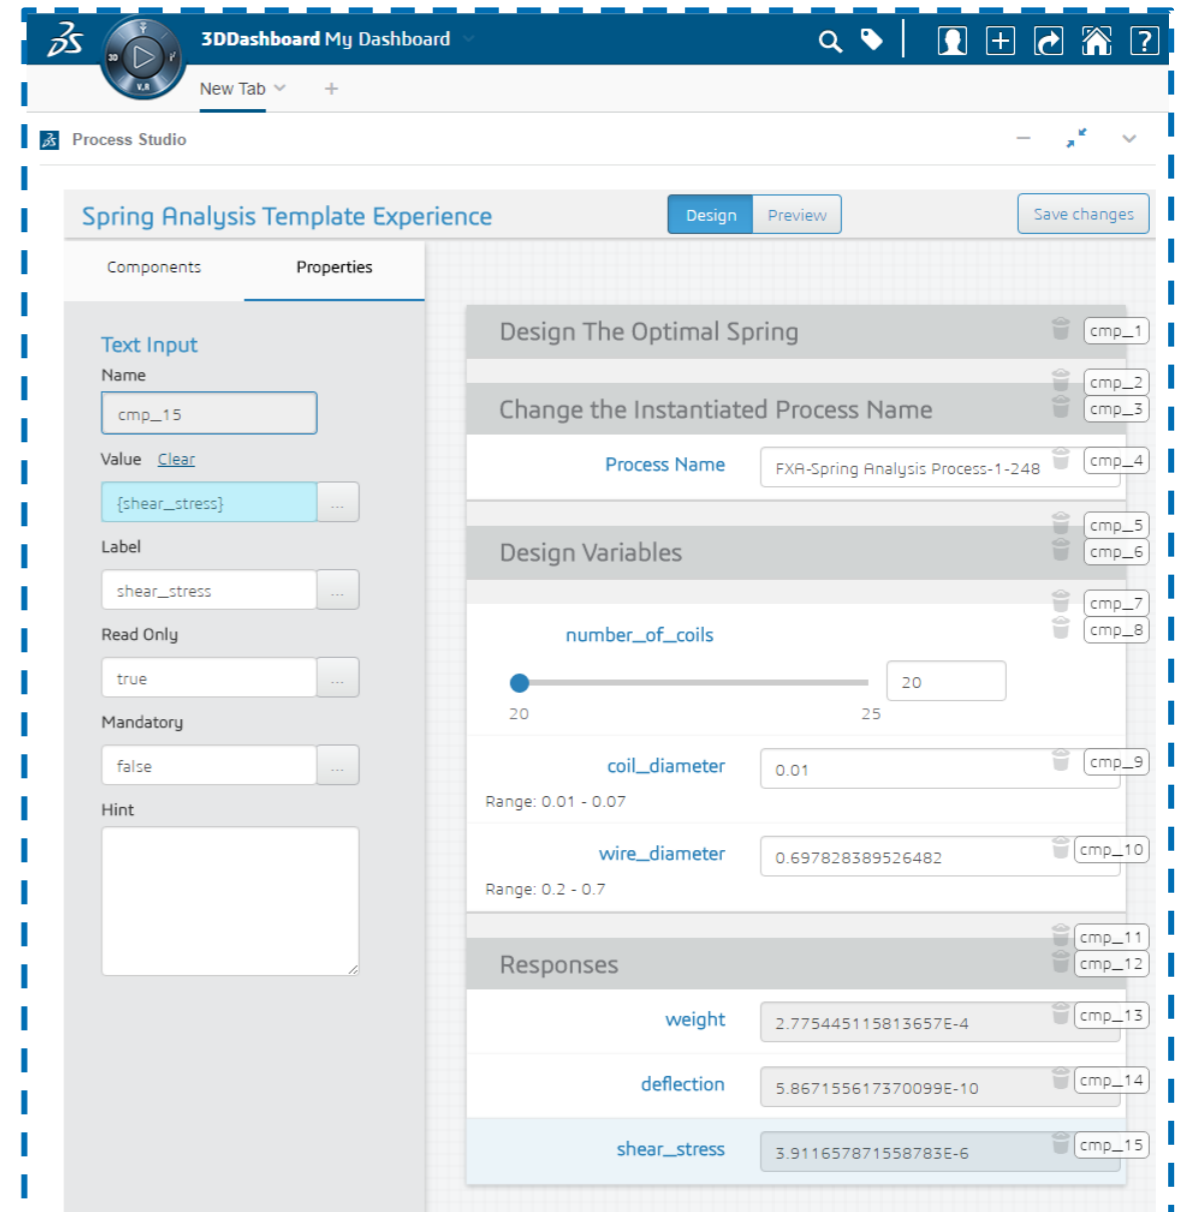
3DDashboard My Dashboard

New Tab +

Process Studio

Spring Analysis Template Experience

Design Preview

Save changes

Components Properties

Text Input

Name

cmp_15

Value Clear

{shear_stress} ...

Label

shear_stress ...

Read Only

true ...

Mandatory

false ...

Hint

Design The Optimal Spring cmp_1

cmp_2

Change the Instantiated Process Name cmp_3

Process Name FXA-Spring Analysis Process-1-248 cmp_4

cmp_5

Design Variables cmp_6

cmp_7

number_of_coils cmp_8

20

20 25

coil_diameter 0.01 cmp_9

Range: 0.01 - 0.07

wire_diameter 0.697828389526482 cmp_10

Range: 0.2 - 0.7

cmp_11

Responses cmp_12

weight 2.775445115813657E-4 cmp_13

deflection 5.867155617370099E-10 cmp_14

shear_stress 3.911657871558783E-6 cmp_15